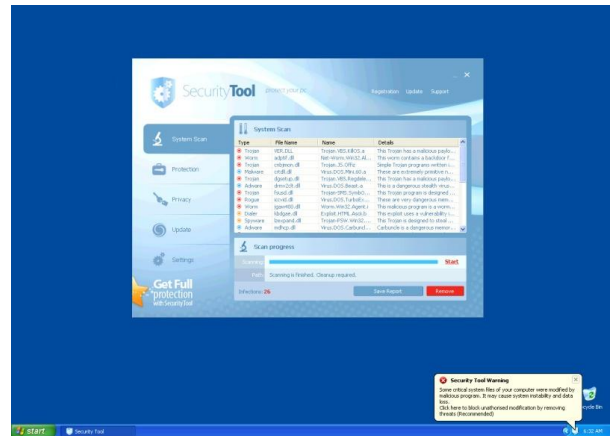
SecurityTool protect your pc

Registration Update Support

System Scan

Protection

Privacy

Update

Settings

Get Full protection with SecurityTool

System Scan

| Type | File Name | Name | Details |
|---|---|---|---|
| Trojan | RDR.DLL | Trojan.VBS.Killl03.a | This Trojan has a malicious paylo... |
| Worm | adgdtf.dll | Net-Worm.Win32.Kil... | This worm contains a backdoor f... |
| Trojan | cntpmon.dll | Trojan.JS.Offo | Simple Trojan programs written i... |
| Malware | cntdll.dll | Virus.DOS.Mini.60.a | These are extremely primitive n... |
| Trojan | dgsetup.dll | Trojan.VBS.Registe... | This Trojan has a malicious payl... |
| Adware | dmm1dll.dll | Virus.DOS.Beast.a | This is a dangerous stealth virus... |
| Trojan | fsusd.dll | Trojan-SMS.Symbi... | This Trojan programs designed t... |
| Rogue | iccvid.dll | Virus.DOS.Turbo5... | These are very dangerous mem... |
| Worm | igaw486.dll | Worm.Win32.Agent.i | This malicious program is a worm... |
| Dialer | ldobgen.dll | Exploit.HTML.Asco.b | This exploit uses a vulnerability i... |
| Spyware | lexpand.dll | Trojan-PSW.Win32.... | This Trojan is designed to steal ... |
| Adware | mdhcp.dll | Virus.DOS.Carbund... | Carbuncle is a dangerous memor... |

Scan progress

Scanning: Start

Path: Scanning is finished. Cleanup required.

Infections: 26

Save Report

Remove

Security Tool Warning

Some critical system files of your computer were modified by malicious program. It may cause system instability and data loss.
Click here to block unauthorized modification by removing threats (Recommended)

Recycle Bin

start

Security Tool

3:32 AM